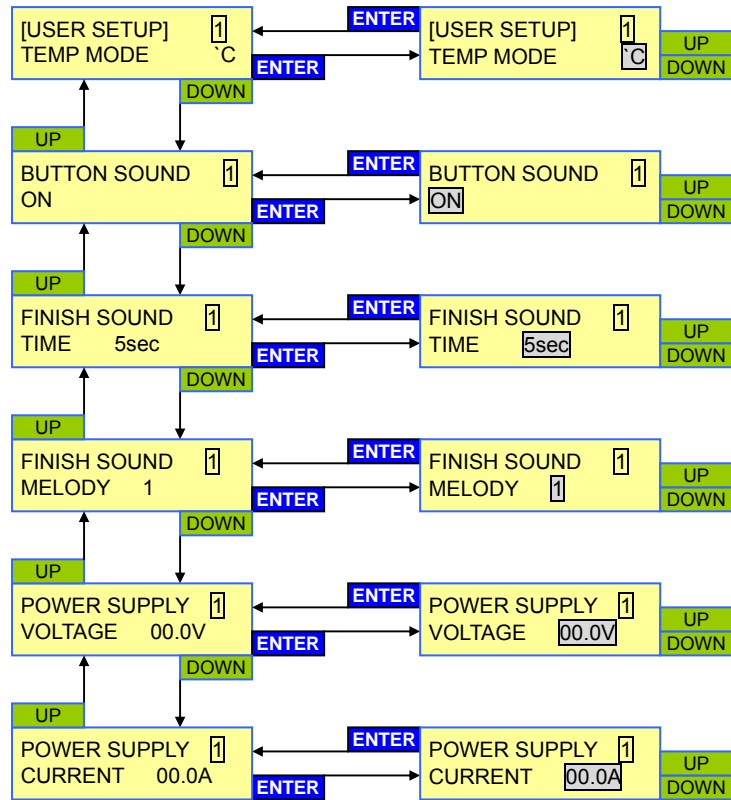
[USER SETUP] 1
TEMP MODE `C

ENTER

ENTER

[USER SETUP] 1
TEMP MODE `C

UP
DOWN

DOWN

UP

BUTTON SOUND 1
ON

ENTER

ENTER

BUTTON SOUND 1
ON

UP
DOWN

DOWN

UP

FINISH SOUND 1
TIME 5sec

ENTER

ENTER

FINISH SOUND 1
TIME 5sec

UP
DOWN

DOWN

UP

FINISH SOUND 1
MELODY 1

ENTER

ENTER

FINISH SOUND 1
MELODY 1

UP
DOWN

DOWN

UP

POWER SUPPLY 1
VOLTAGE 00.0V

ENTER

ENTER

POWER SUPPLY 1
VOLTAGE 00.0V

UP
DOWN

DOWN

UP

POWER SUPPLY 1
CURRENT 00.0A

ENTER

ENTER

POWER SUPPLY 1
CURRENT 00.0A

UP
DOWN